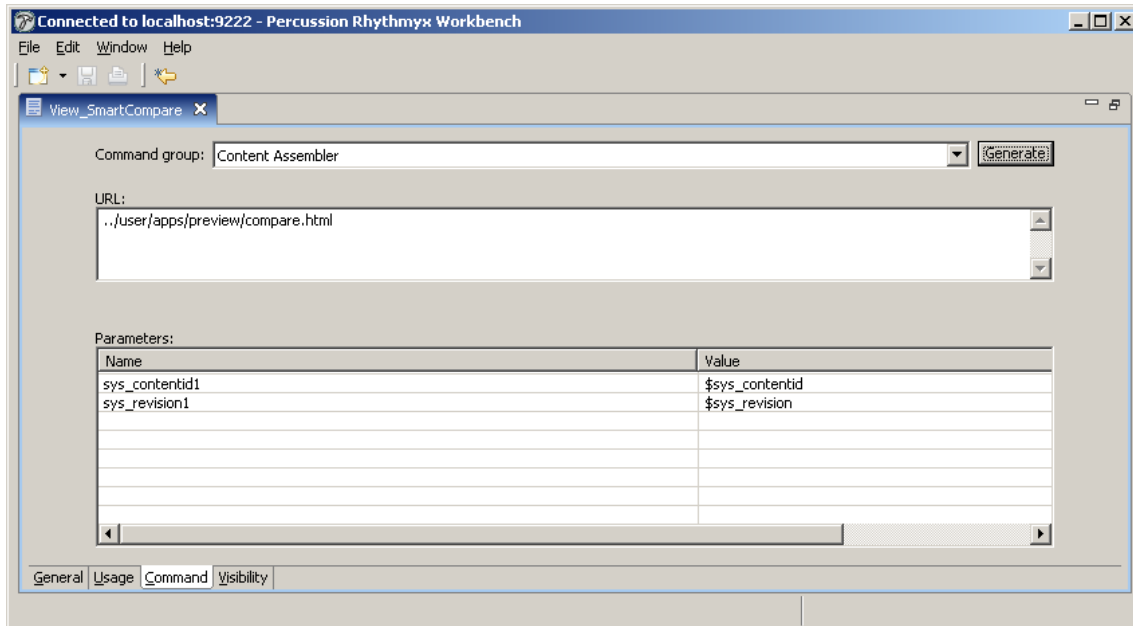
Connected to localhost:9222 - Percussion Rhythmyx Workbench

File Edit Window Help

View_SmartCompare

Command group: Content Assembler

Generate

URL:

../user/apps/preview/compare.html

Parameters:

| Name | Value |
|---|---|
| sys_contentid1 | \$sys_contentid |
| sys_revision1 | \$sys_revision |

General Usage Command Visibility